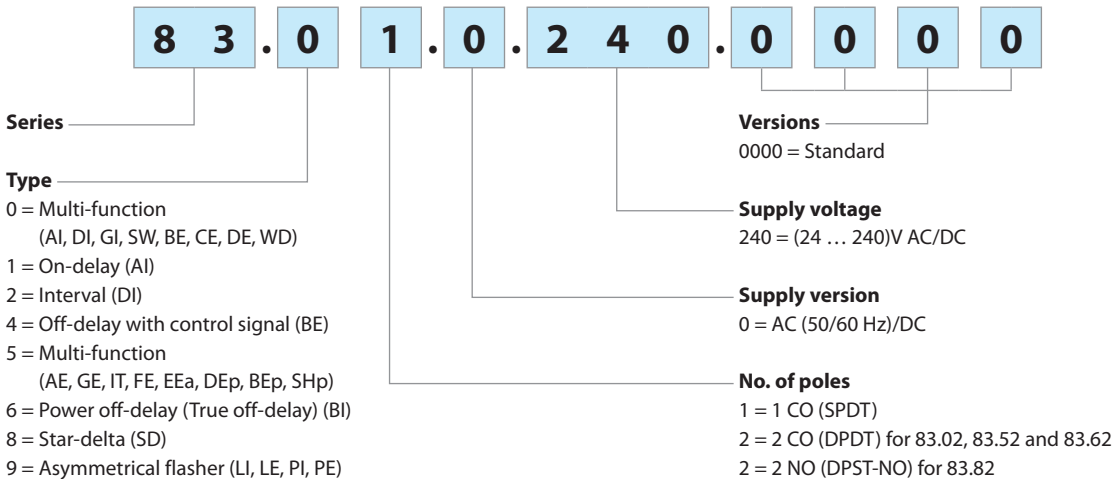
8 3 . 0 1 . 0 . 2 4 0 . 0 0 0 0

Series

Type
0 = Multi-function (AI, DI, GI, SW, BE, CE, DE, WD)
1 = On-delay (AI)
2 = Interval (DI)
4 = Off-delay with control signal (BE)
5 = Multi-function (AE, GE, IT, FE, EEa, DEp, BEp, SHp)
6 = Power off-delay (True off-delay) (BI)
8 = Star-delta (SD)
9 = Asymmetrical flasher (LI, LE, PI, PE)

Versions
0000 = Standard

Supply voltage
240 = (24 … 240)V AC/DC

Supply version
0 = AC (50/60 Hz)/DC

No. of poles
1 = 1 CO (SPDT)
2 = 2 CO (DPDT) for 83.02, 83.52 and 83.62
2 = 2 NO (DPST-NO) for 83.82